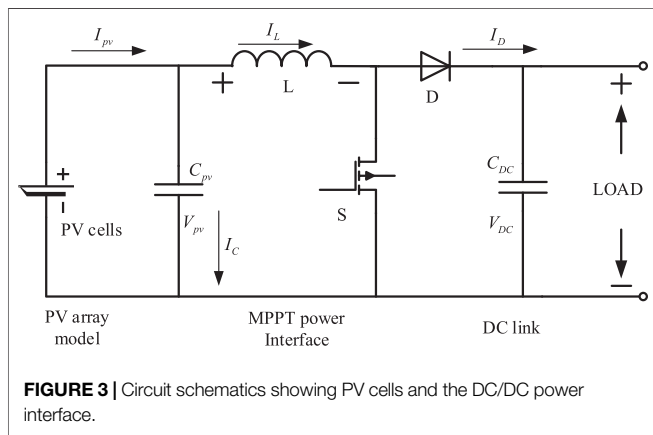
$I_{pv}$

$I_L$

+ L −

D

$I_D$

+

−

PV cells

$C_{pv}$

$V_{pv}$

$I_C$

S

$C_{DC}$

$V_{DC}$

+

LOAD

−

PV array model

MPPT power Interface

DC link

**FIGURE 3 |** Circuit schematics showing PV cells and the DC/DC power interface.